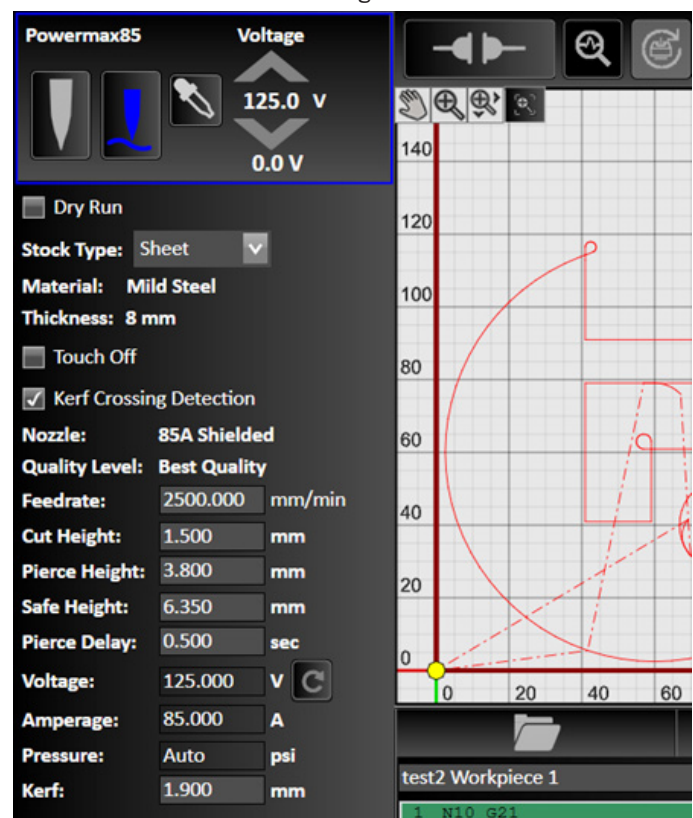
Powermax85
Voltage
125.0 V
0.0 V

Dry Run
Stock Type: Sheet
Material: Mild Steel
Thickness: 8 mm
Touch Off
Kerf Crossing Detection
Nozzle: 85A Shielded
Quality Level: Best Quality
Feedrate: 2500.000 mm/min
Cut Height: 1.500 mm
Pierce Height: 3.800 mm
Safe Height: 6.350 mm
Pierce Delay: 0.500 sec
Voltage: 125.000 V
Amperage: 85.000 A
Pressure: Auto psi
Kerf: 1.900 mm

140
120
100
80
60
40
20
0
0 20 40 60

test2 Workpiece 1
1 N10 G21